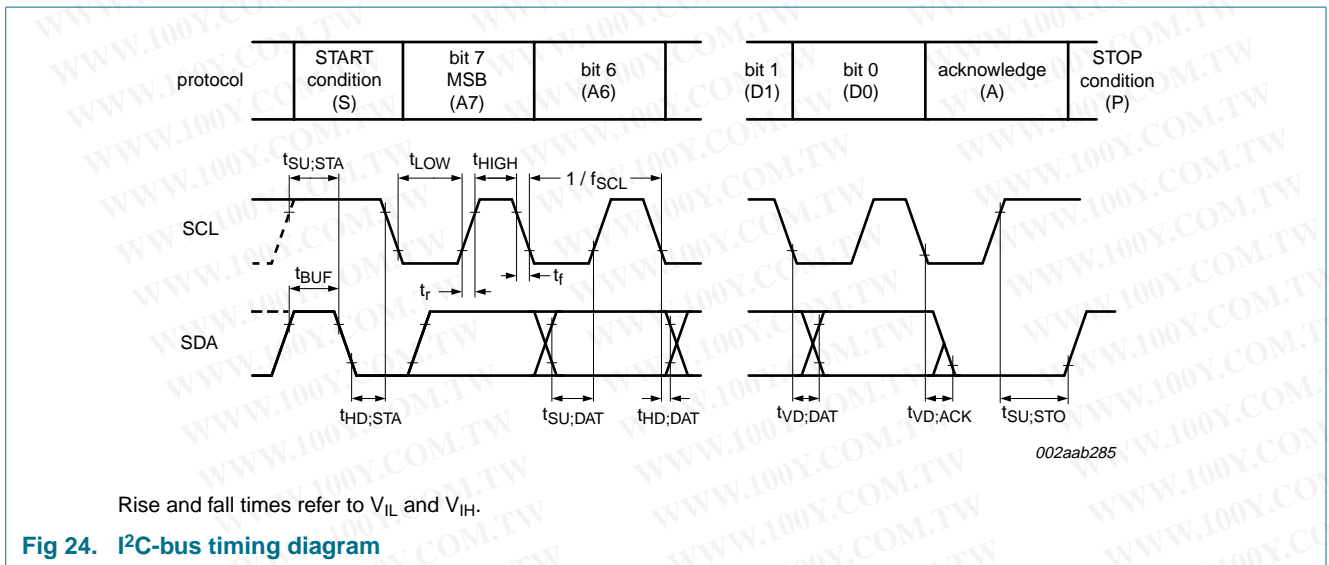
| protocol | START condition (S) | bit 7 MSB (A7) | bit 6 (A6) | bit 1 (D1) | bit 0 (D0) | acknowledge (A) | STOP condition (P) |
|---|---|---|---|---|---|---|---|

$t_{SU;STA}$ $t_{LOW}$ $t_{HIGH}$ $1 / f_{SCL}$

SCL

$t_{BUF}$

$t_r$ $t_f$

SDA

$t_{HD;STA}$ $t_{SU;DAT}$ $t_{HD;DAT}$ $t_{VD;DAT}$ $t_{VD;ACK}$ $t_{SU;STO}$

002aab285

Rise and fall times refer to $V_{IL}$ and $V_{IH}$.

Fig 24. I$^2$C-bus timing diagram

WWW.100Y.COM.TW